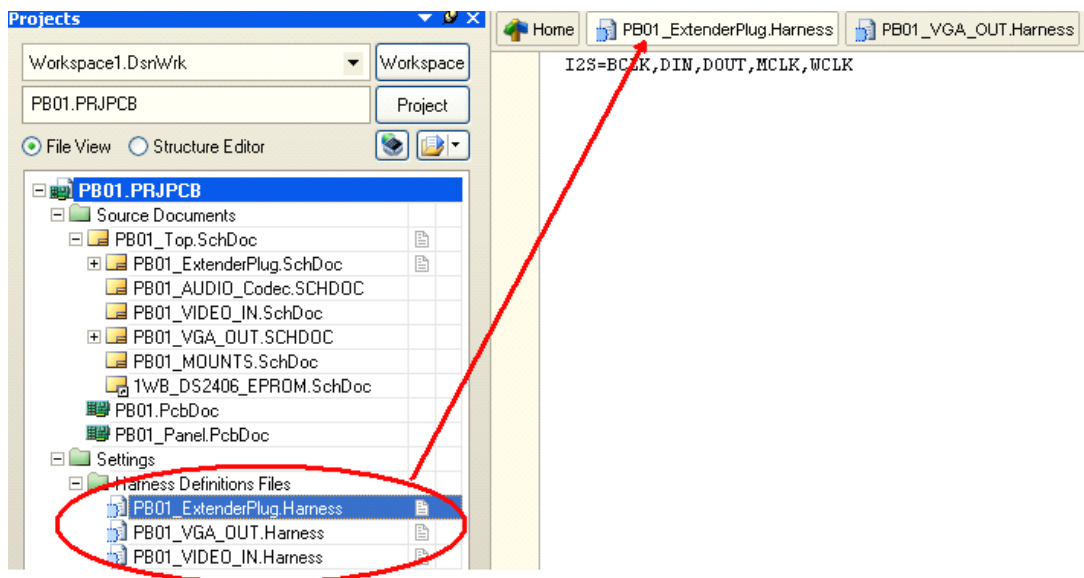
Projects

Workspace1.DsnWrk

Workspace

PB01.PRJPCB

Project

File View

Structure Editor

PB01.PRJPCB
Source Documents
PB01_Top.SchDoc
PB01_ExtenderPlug.SchDoc
PB01_AUDIO_Codec.SCHDOC
PB01_VIDEO_IN.SchDoc
PB01_VGA_OUT.SCHDOC
PB01_MOUNTS.SchDoc
1WB_DS2406_EPROM.SchDoc
PB01.PcbDoc
PB01_Panel.PcbDoc
Settings
Harness Definitions Files
PB01_ExtenderPlug.Harness
PB01_VGA_OUT.Harness
PB01_VIDEO_IN.Harness

Home

PB01_ExtenderPlug.Harness

PB01_VGA_OUT.Harness

I2S=BCLK,DIN,DOUT,MCLK,WCLK